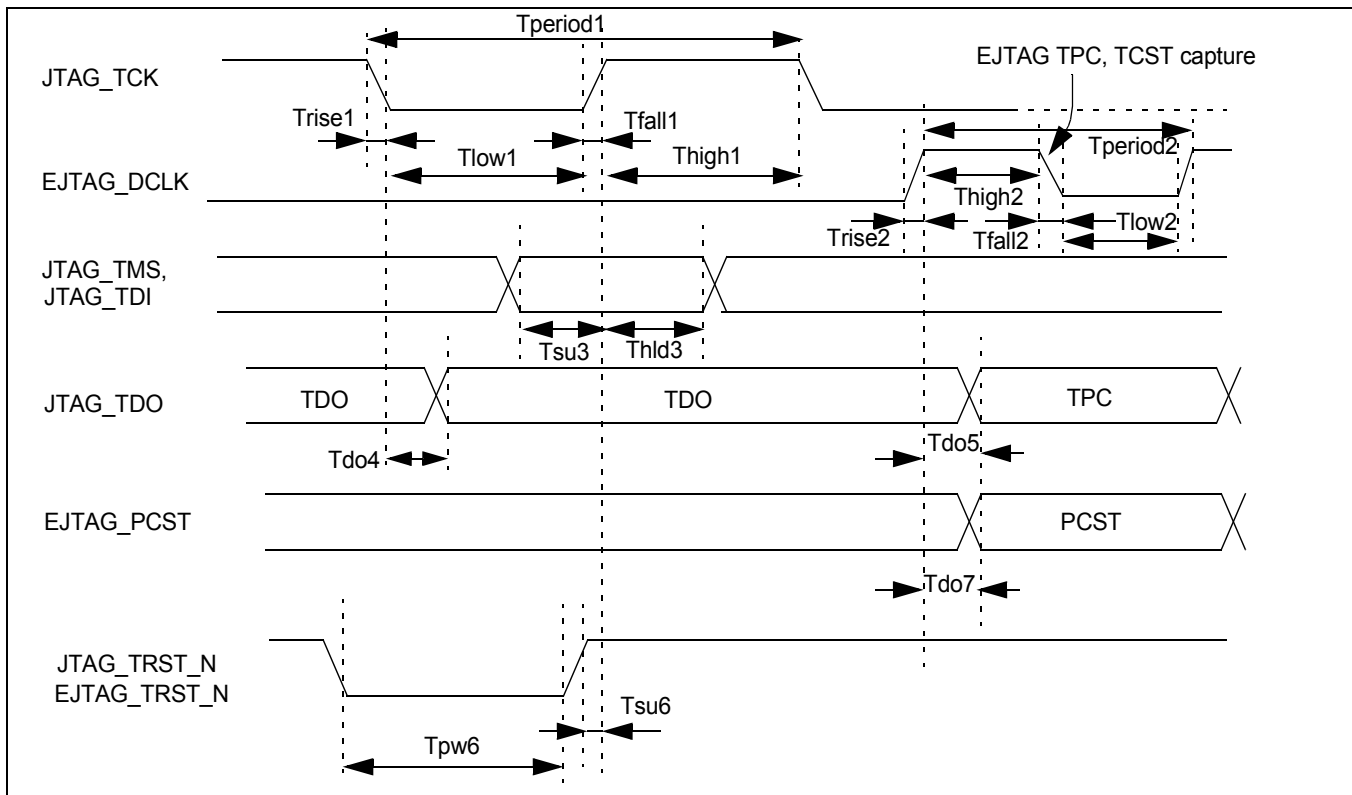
Tperiod1

EJTAG TPC, TCST capture

JTAG_TCK

Trise1

Tfall1

Tlow1

Thigh1

Tperiod2

EJTAG_DCLK

Thigh2

Trise2

Tfall2

Tlow2

JTAG_TMS,
JTAG_TDI

Tsu3

Thld3

JTAG_TDO

TDO

TDO

TPC

Tdo4

Tdo5

EJTAG_PCST

PCST

Tdo7

JTAG_TRST_N
EJTAG_TRST_N

Tsu6

Tpw6